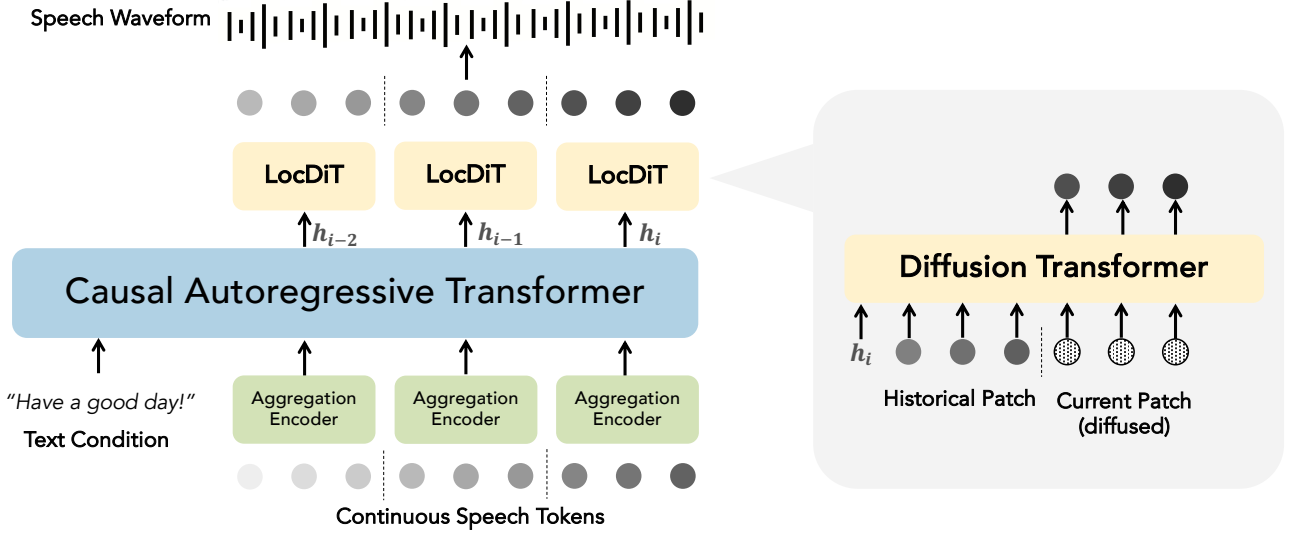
Speech Waveform

LocDiT LocDiT LocDiT

$h_{i-2}$ $h_{i-1}$ $h_i$

Causal Autoregressive Transformer

"Have a good day!"
Text Condition

Aggregation Encoder Aggregation Encoder Aggregation Encoder

Continuous Speech Tokens

Diffusion Transformer

$h_i$

Historical Patch

Current Patch (diffused)